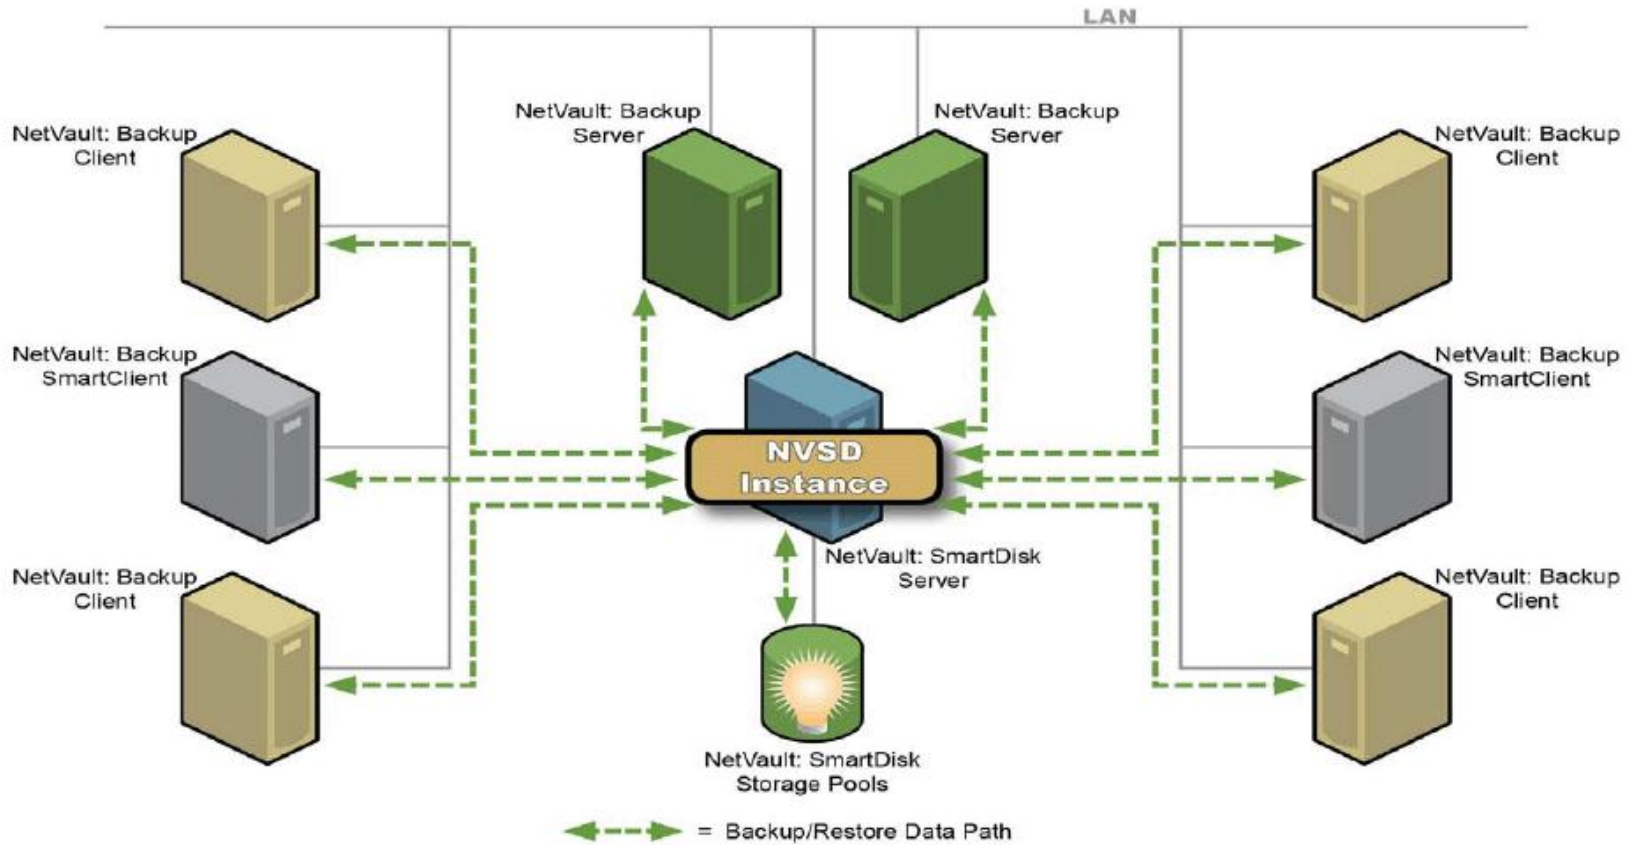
LAN

NetVault: Backup Client

NetVault: Backup Server

NetVault: Backup Server

NetVault: Backup Client

NetVault: Backup SmartClient

NVSD Instance

NetVault: Backup SmartClient

NetVault: SmartDisk Server

NetVault: Backup Client

NetVault: Backup Client

NetVault: SmartDisk Storage Pools

= Backup/Restore Data Path